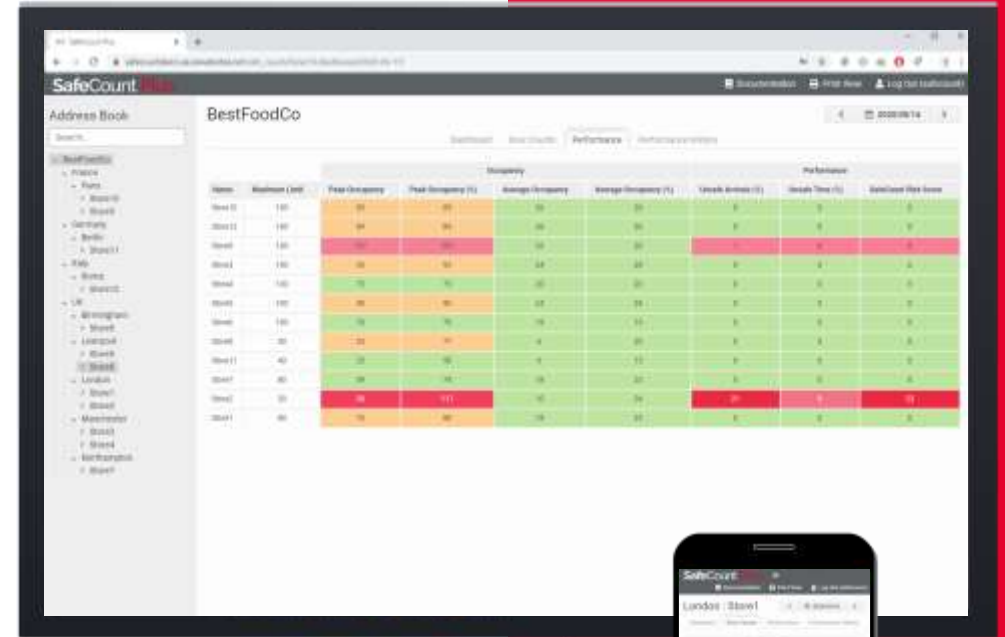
SafeCount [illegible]

Documentation Print View Log Out

Address Book

Search...

BestFoodCo
France
Paris
Store10
Store9
Germany
Berlin
Store11
Italy
Roma
Store12
UK
Birmingham
Store5
Liverpool
Store6
Store8
London
Store7
Store2
Manchester
Store3
Store4
Northampton
Store1

BestFoodCo

2020/09/14

Dashboard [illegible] Performance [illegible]

| Name | Maximum Limit | Peak Occupancy | Peak Occupancy (%) | Average Occupancy | Average Occupancy (%) | Unsafe Arrivals (%) | Unsafe Time (%) | SafeCount Risk Score |
|---|---|---|---|---|---|---|---|---|
| Store10 | 150 | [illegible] | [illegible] | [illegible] | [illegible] | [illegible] | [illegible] | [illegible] |
| Store12 | 150 | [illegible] | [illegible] | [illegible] | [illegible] | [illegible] | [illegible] | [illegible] |
| Store9 | 150 | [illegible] | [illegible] | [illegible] | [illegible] | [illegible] | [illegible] | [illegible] |
| Store3 | 150 | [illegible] | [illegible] | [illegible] | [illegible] | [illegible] | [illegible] | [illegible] |
| Store4 | 150 | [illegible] | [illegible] | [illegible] | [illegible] | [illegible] | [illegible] | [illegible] |
| Store5 | 150 | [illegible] | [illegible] | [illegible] | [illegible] | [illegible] | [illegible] | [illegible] |
| Store6 | 150 | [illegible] | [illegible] | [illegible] | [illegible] | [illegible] | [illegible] | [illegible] |
| Store8 | 50 | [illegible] | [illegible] | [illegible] | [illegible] | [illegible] | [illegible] | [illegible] |
| Store11 | 40 | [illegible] | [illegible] | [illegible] | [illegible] | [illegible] | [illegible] | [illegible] |
| Store7 | 80 | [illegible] | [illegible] | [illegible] | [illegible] | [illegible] | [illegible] | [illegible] |
| Store2 | 30 | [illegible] | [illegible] | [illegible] | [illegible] | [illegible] | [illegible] | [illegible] |
| Store1 | 80 | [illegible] | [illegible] | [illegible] | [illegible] | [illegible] | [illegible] | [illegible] |

SafeCount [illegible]

London : Store1